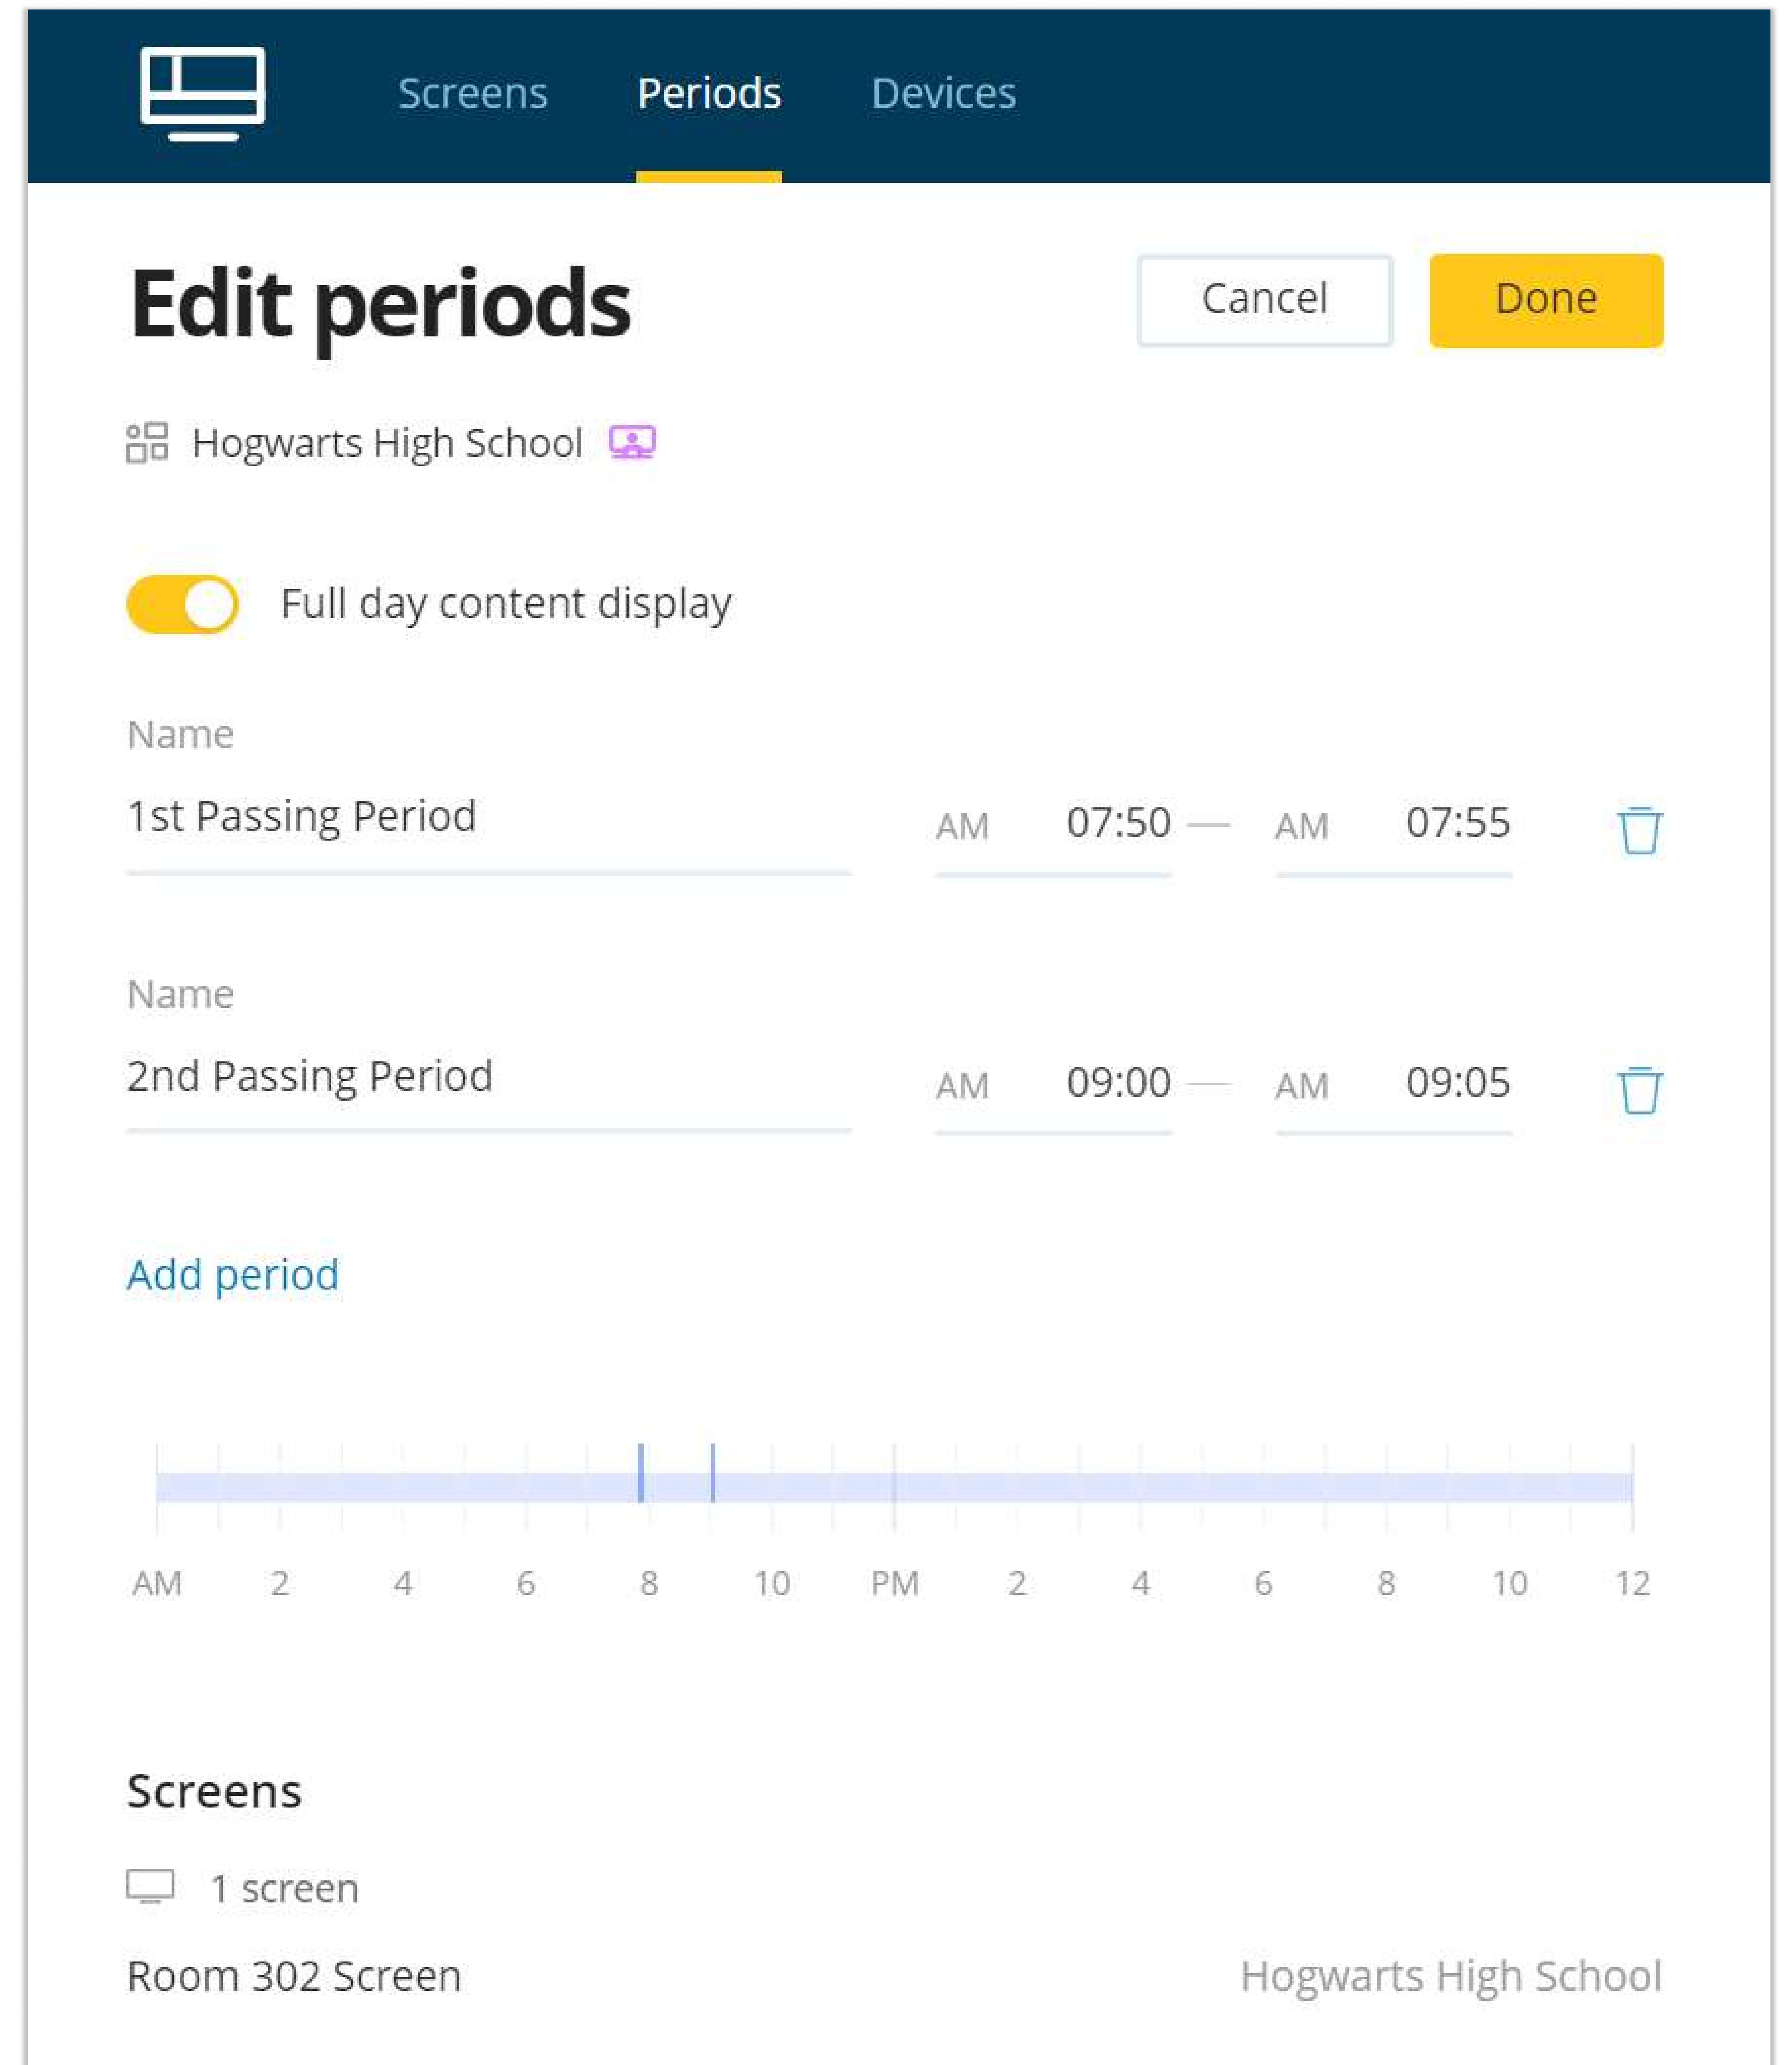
Screens Periods Devices

Edit periods

Cancel Done

Hogwarts High School

Full day content display

Name

1st Passing Period

AM 07:50 — AM 07:55

Name

2nd Passing Period

AM 09:00 — AM 09:05

Add period

AM 2 4 6 8 10 PM 2 4 6 8 10 12

Screens

1 screen

Room 302 Screen

Hogwarts High School